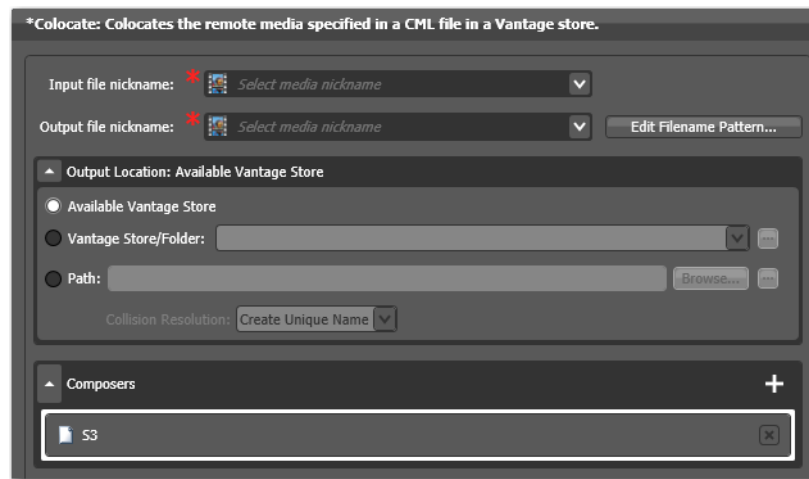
*Colocate: Colocates the remote media specified in a CML file in a Vantage store.

Input file nickname: * Select media nickname

Output file nickname: * Select media nickname

Edit Filename Pattern...

Output Location: Available Vantage Store

Available Vantage Store

Vantage Store/Folder:

Path:

Browse...

Collision Resolution: Create Unique Name

Composers

S3